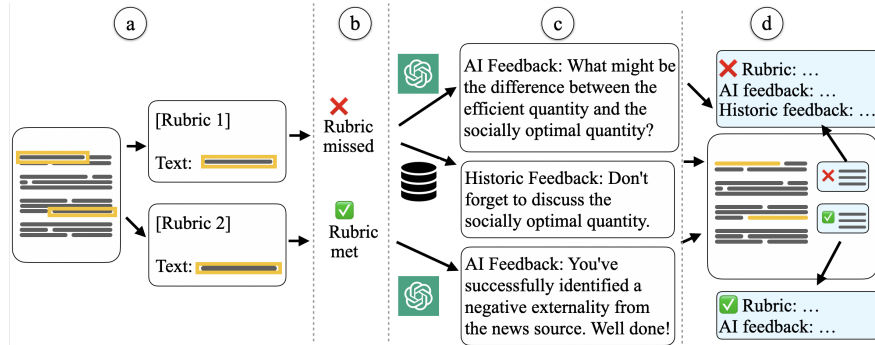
a

[Rubric 1]

Text:

[Rubric 2]

Text:

b

❌ Rubric missed

✅ Rubric met

c

AI Feedback: What might be the difference between the efficient quantity and the socially optimal quantity?

Historic Feedback: Don't forget to discuss the socially optimal quantity.

AI Feedback: You've successfully identified a negative externality from the news source. Well done!

d

❌ Rubric: …
AI feedback: …
Historic feedback: …

✅ Rubric: …
AI feedback: …